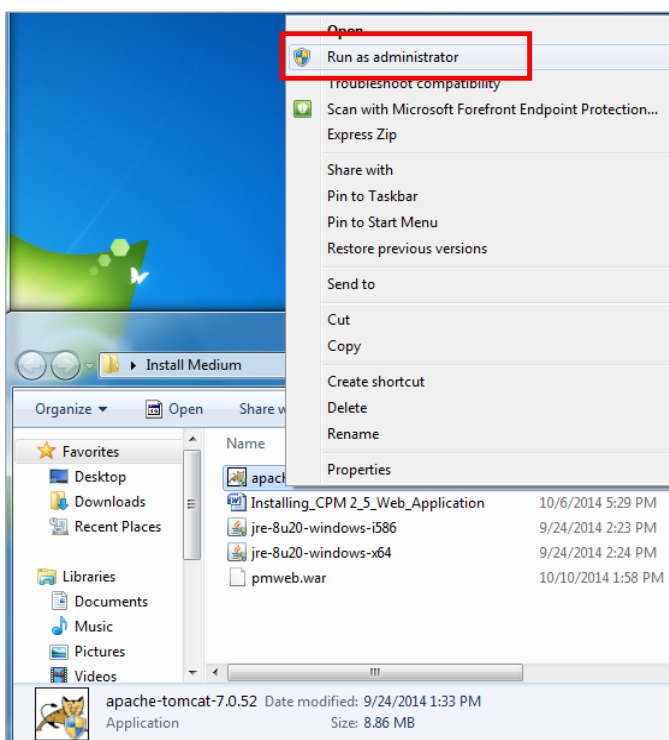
Open
Run as administrator
Troubleshoot compatibility
Scan with Microsoft Forefront Endpoint Protection...
Express Zip
Share with
Pin to Taskbar
Pin to Start Menu
Restore previous versions
Send to
Cut
Copy
Create shortcut
Delete
Rename
Properties

Install Medium
Organize ▾ Open Share w
Name
Favorites
Desktop
Downloads
Recent Places
Libraries
Documents
Music
Pictures
Videos

apac
Installing_CPM 2_5_Web_Application 10/6/2014 5:29 PM
jre-8u20-windows-i586 9/24/2014 2:23 PM
jre-8u20-windows-x64 9/24/2014 2:24 PM
pmweb.war 10/10/2014 1:58 PM

apache-tomcat-7.0.52 Date modified: 9/24/2014 1:33 PM
Application Size: 8.86 MB